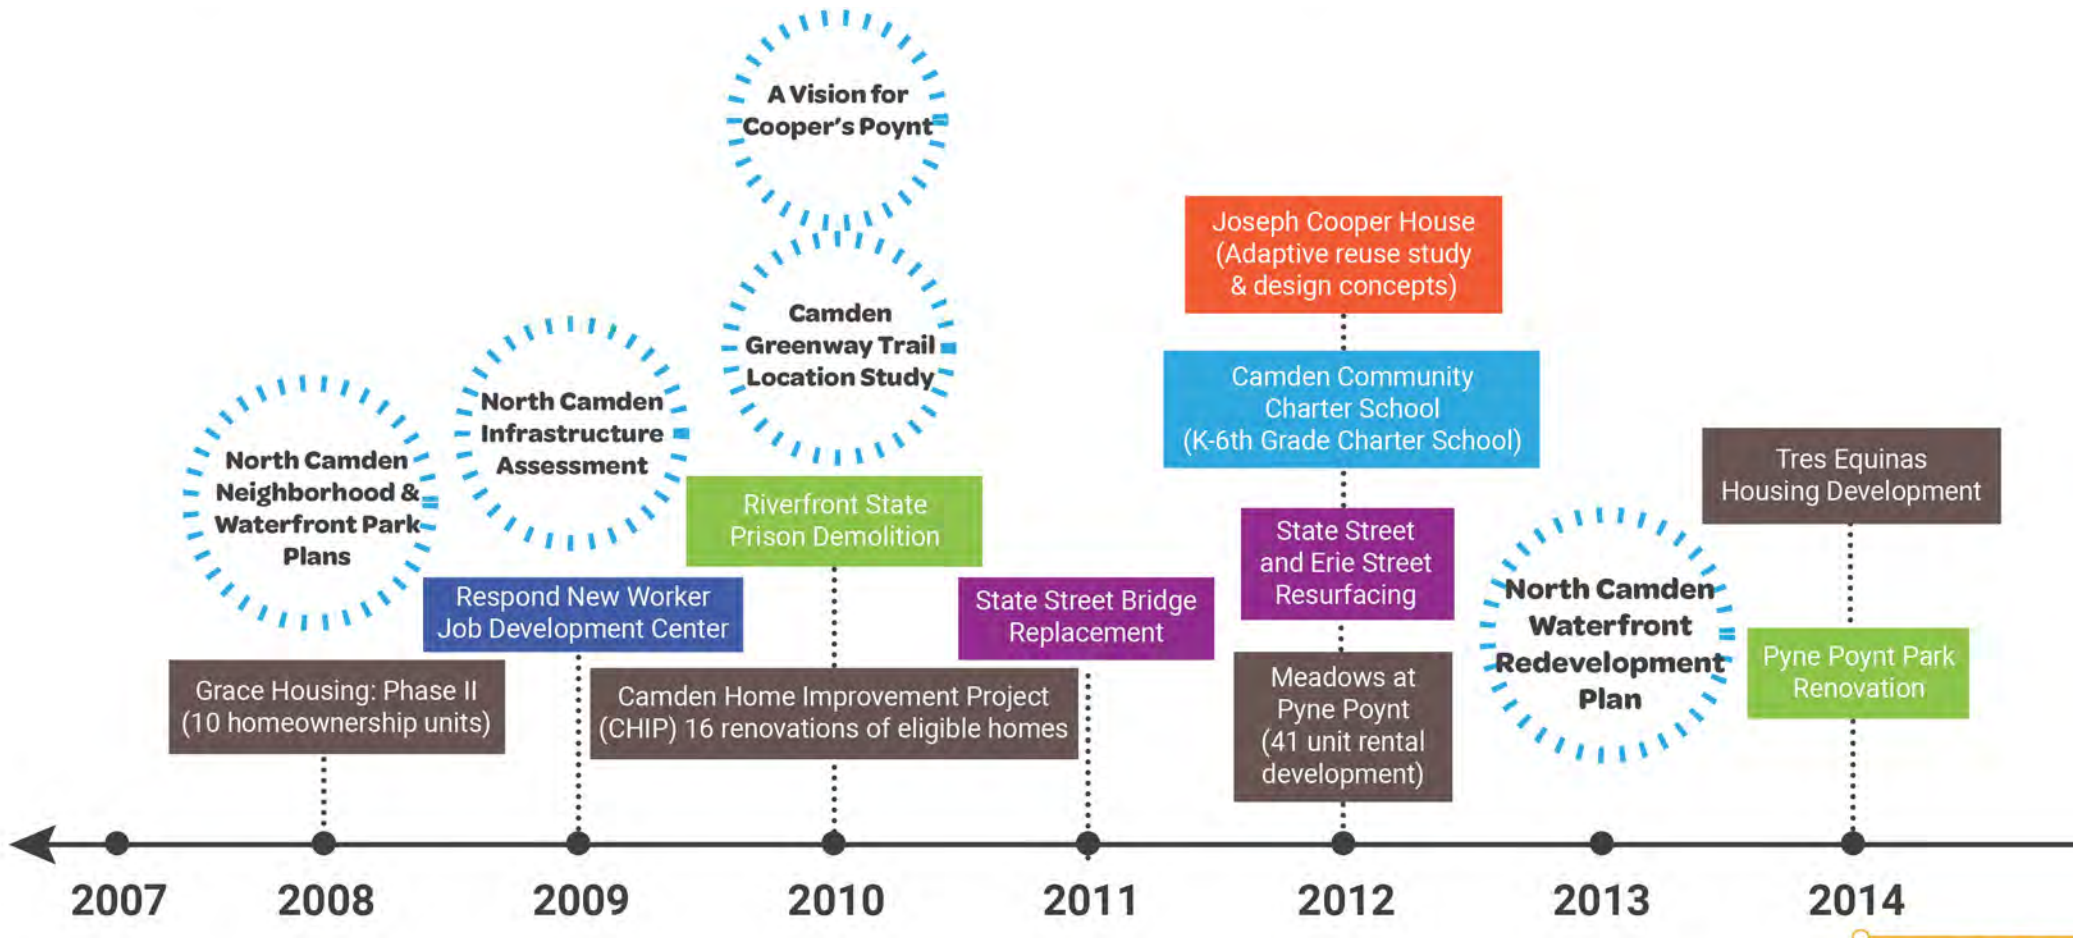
A Vision for Cooper's Poynt

Camden Greenway Trail Location Study

North Camden Infrastructure Assessment

North Camden Neighborhood & Waterfront Park Plans

Joseph Cooper House (Adaptive reuse study & design concepts)

Camden Community Charter School (K-6th Grade Charter School)

Tres Equinas Housing Development

Riverfront State Prison Demolition

State Street and Erie Street Resurfacing

North Camden Waterfront Redevelopment Plan

Respond New Worker Job Development Center

State Street Bridge Replacement

Pyne Poynt Park Renovation

Grace Housing: Phase II (10 homeownership units)

Camden Home Improvement Project (CHIP) 16 renovations of eligible homes

Meadows at Pyne Poynt (41 unit rental development)

2007 2008 2009 2010 2011 2012 2013 2014